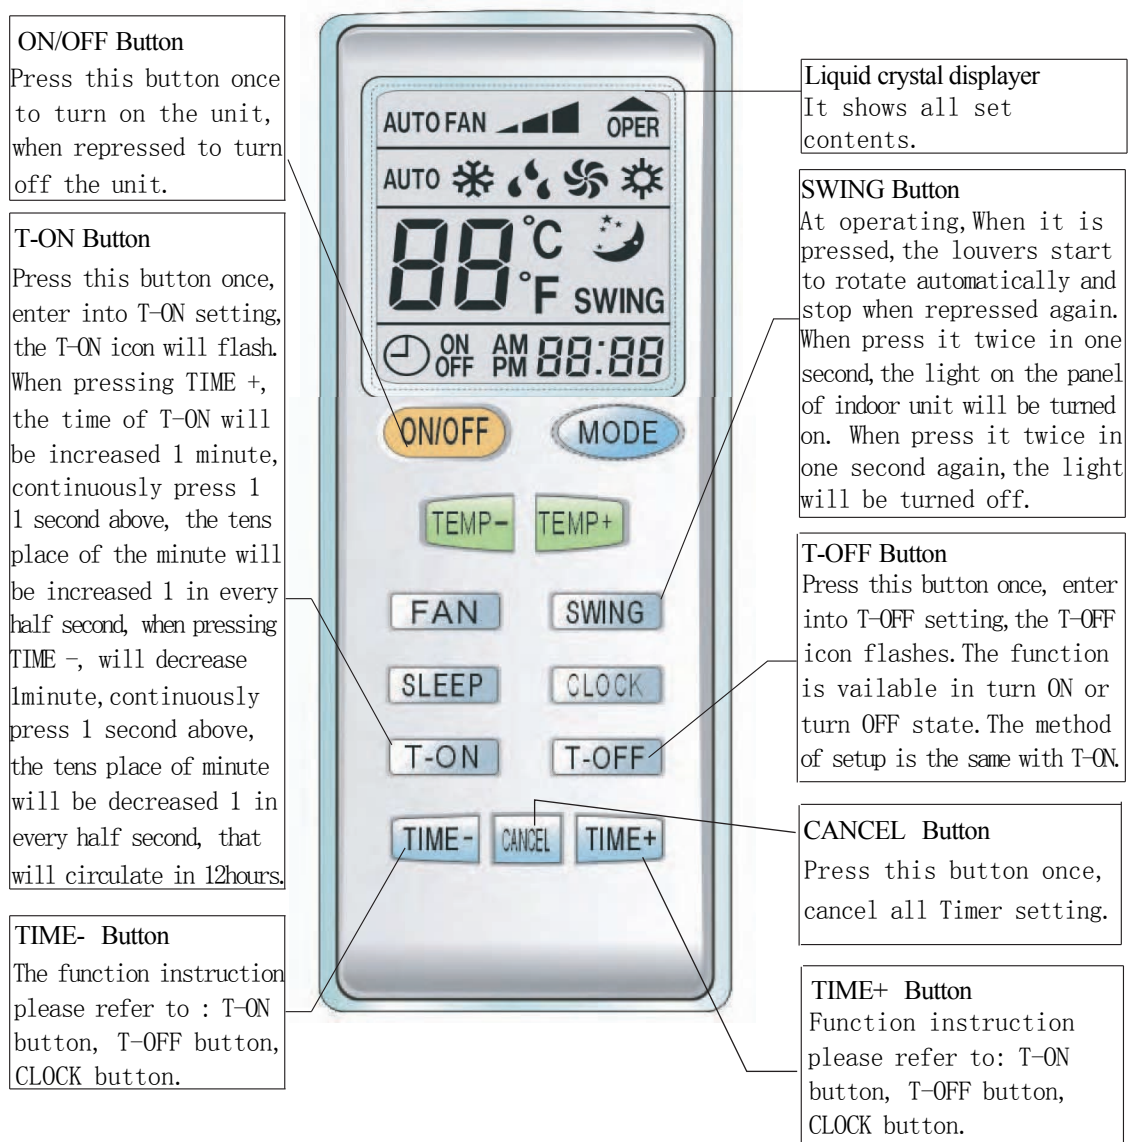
ON/OFF Button
Press this button once to turn on the unit, when repressed to turn off the unit.

T-ON Button
Press this button once, enter into T-ON setting, the T-ON icon will flash. When pressing TIME +, the time of T-ON will be increased 1 minute, continuously press 1 1 second above, the tens place of the minute will be increased 1 in every half second, when pressing TIME -, will decrease 1minute, continuously press 1 second above, the tens place of minute will be decreased 1 in every half second, that will circulate in 12hours.

TIME- Button
The function instruction please refer to : T-ON button, T-OFF button, CLOCK button.

AUTO FAN OPER
AUTO
88 °C °F SWING
ON OFF AM PM 88:88
ON/OFF MODE
TEMP- TEMP+
FAN SWING
SLEEP CLOCK
T-ON T-OFF
TIME- CANCEL TIME+

Liquid crystal displayer
It shows all set contents.

SWING Button
At operating, When it is pressed, the louvers start to rotate automatically and stop when repressed again. When press it twice in one second, the light on the panel of indoor unit will be turned on. When press it twice in one second again, the light will be turned off.

T-OFF Button
Press this button once, enter into T-OFF setting, the T-OFF icon flashes. The function is vailable in turn ON or turn OFF state. The method of setup is the same with T-ON.

CANCEL Button
Press this button once, cancel all Timer setting.

TIME+ Button
Function instruction please refer to: T-ON button, T-OFF button, CLOCK button.